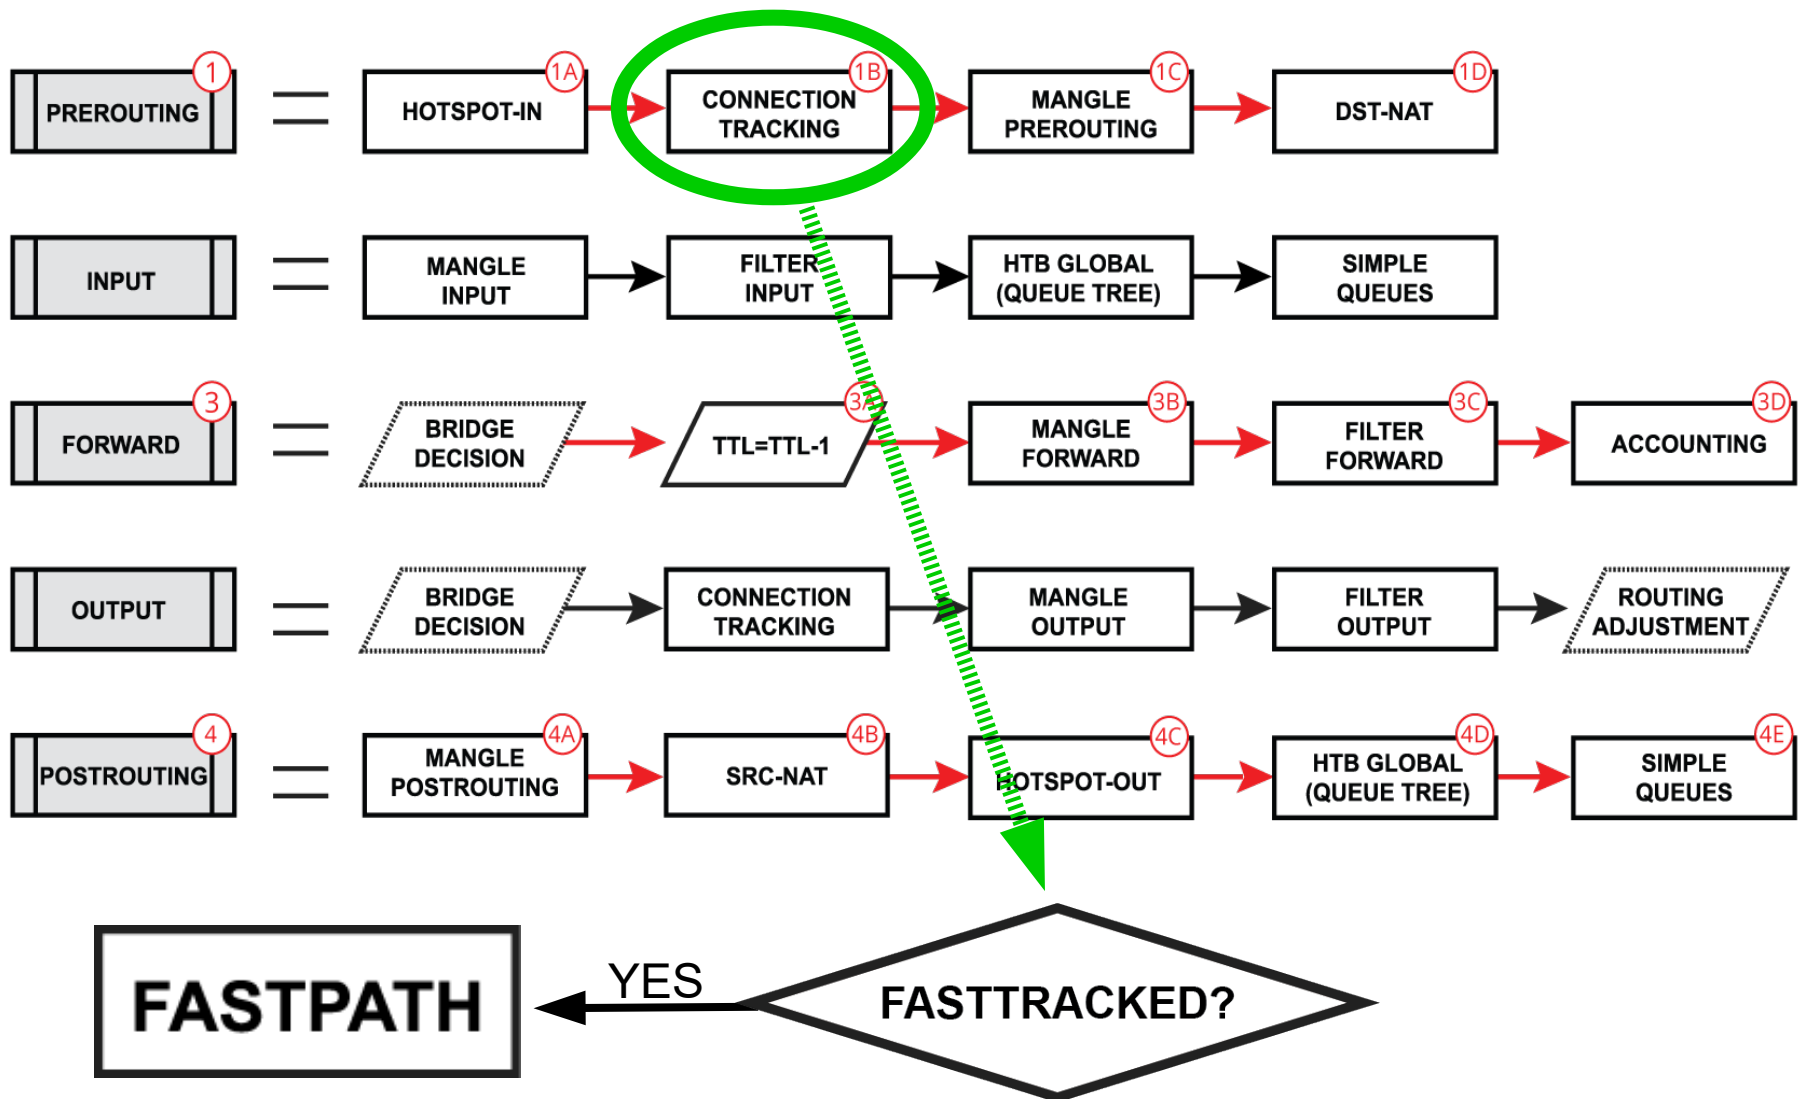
1 PREROUTING = 1A HOTSPOT-IN → 1B CONNECTION TRACKING → 1C MANGLE PREROUTING → 1D DST-NAT

INPUT = MANGLE INPUT → FILTER INPUT → HTB GLOBAL (QUEUE TREE) → SIMPLE QUEUES

3 FORWARD = BRIDGE DECISION → 3A TTL=TTL-1 → 3B MANGLE FORWARD → 3C FILTER FORWARD → 3D ACCOUNTING

OUTPUT = BRIDGE DECISION → CONNECTION TRACKING → MANGLE OUTPUT → FILTER OUTPUT → ROUTING ADJUSTMENT

4 POSTROUTING = 4A MANGLE POSTROUTING → 4B SRC-NAT → 4C HOTSPOT-OUT → 4D HTB GLOBAL (QUEUE TREE) → 4E SIMPLE QUEUES

FASTPATH

YES

FASTTRACKED?